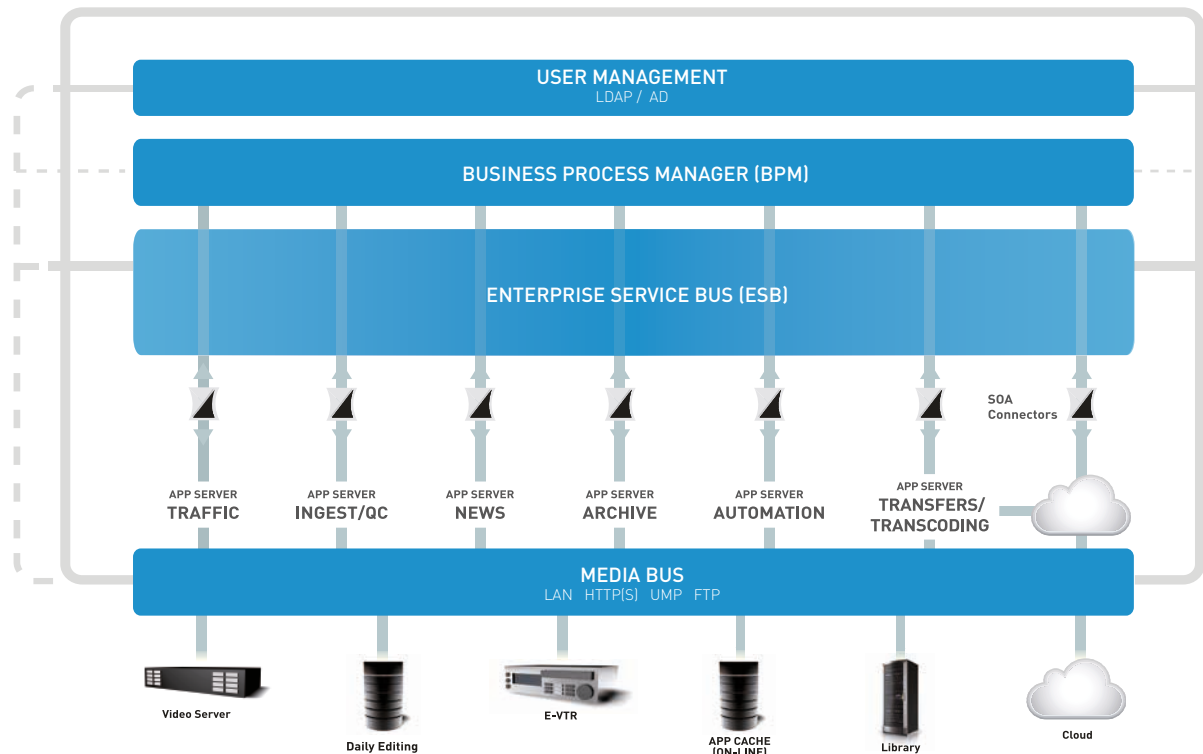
USER MANAGEMENT
LDAP / AD

BUSINESS PROCESS MANAGER (BPM)

ENTERPRISE SERVICE BUS (ESB)

SOA Connectors

APP SERVER
TRAFFIC

APP SERVER
INGEST/QC

APP SERVER
NEWS

APP SERVER
ARCHIVE

APP SERVER
AUTOMATION

APP SERVER
TRANSFERS/ TRANSCODING

MEDIA BUS
LAN HTTP(S) UMP FTP

Video Server

Daily Editing

E-VTR

APP CACHE (ON-LINE)

Library

Cloud